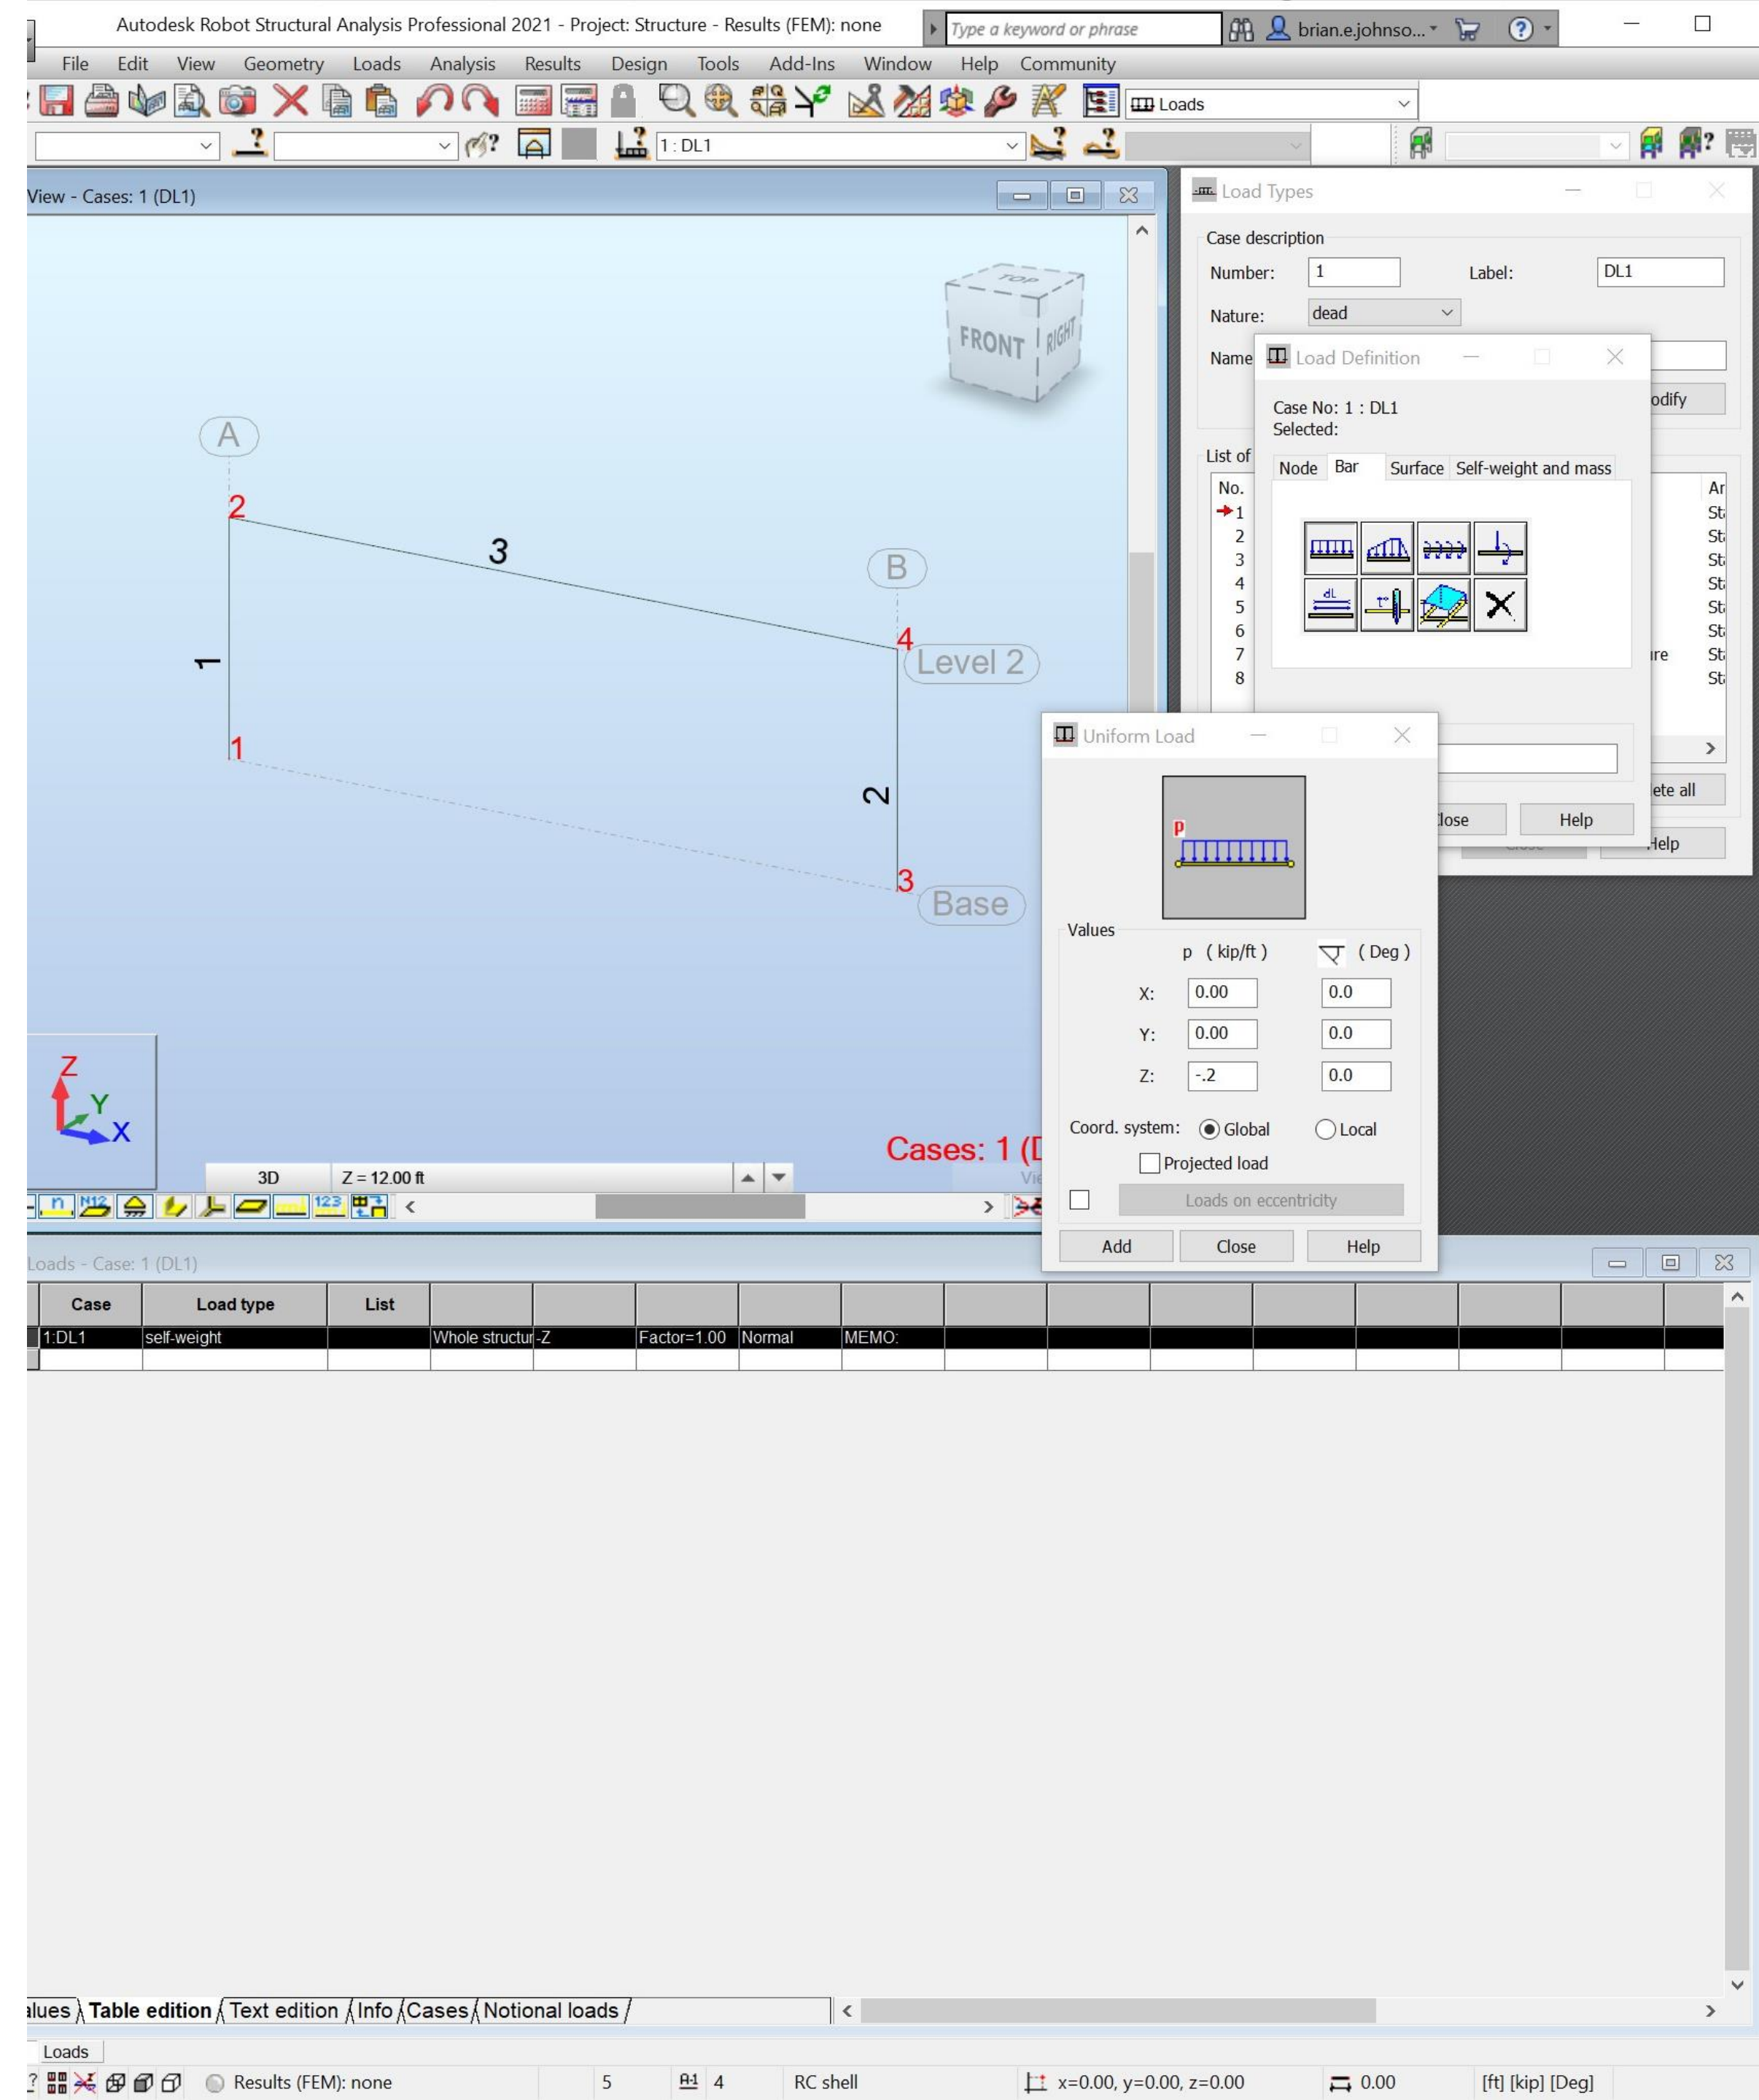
Autodesk Robot Structural Analysis Professional 2021 - Project: Structure - Results (FEM): none
Type a keyword or phrase
brian.e.johnso...

File Edit View Geometry Loads Analysis Results Design Tools Add-Ins Window Help Community

Loads

1 : DL1

View - Cases: 1 (DL1)

TOP
FRONT
RIGHT

A
B
2
3
4
1
1
2
3
Level 2
Base

Z
Y
X

3D
Z = 12.00 ft

Cases: 1 (D

Load Types

Case description
Number: 1
Label: DL1
Nature: dead
Name
odify

List of
No.
1
2
3
4
5
6
7
8
Ar
St
St
St
St
St
St
ure St
St

ete all
lose
Help
Help

Load Definition

Case No: 1 : DL1
Selected:

Node Bar Surface Self-weight and mass

Uniform Load

p

Values
p ( kip/ft ) ( Deg )
X: 0.00 0.0
Y: 0.00 0.0
Z: -.2 0.0

Coord. system: Global Local
Projected load
Loads on eccentricity

Add Close Help

Loads - Case: 1 (DL1)

| Case | Load type | List | | | | | | | | | | | | |
|---|---|---|---|---|---|---|---|---|---|---|---|---|---|---|
| 1:DL1 | self-weight | | Whole structur | -Z | Factor=1.00 | Normal | MEMO: | | | | | | | |
| | | | | | | | | | | | | | | |

alues Table edition Text edition Info Cases Notional loads

Loads

Results (FEM): none 5 4 RC shell x=0.00, y=0.00, z=0.00 0.00 [ft] [kip] [Deg]